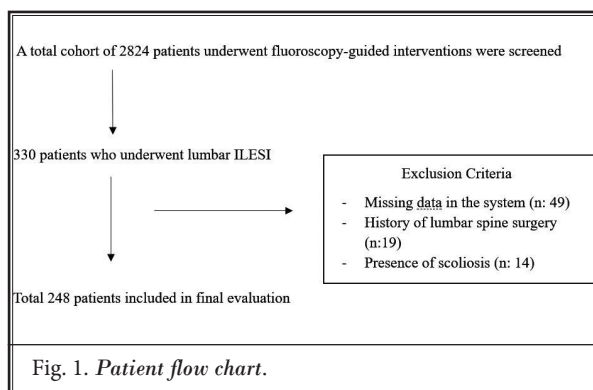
A total cohort of 2824 patients underwent fluoroscopy-guided interventions were screened

330 patients who underwent lumbar ILESI

Exclusion Criteria

- Missing data in the system (n: 49)
- History of lumbar spine surgery (n:19)
- Presence of scoliosis (n: 14)

Total 248 patients included in final evaluation

Fig. 1. *Patient flow chart*.